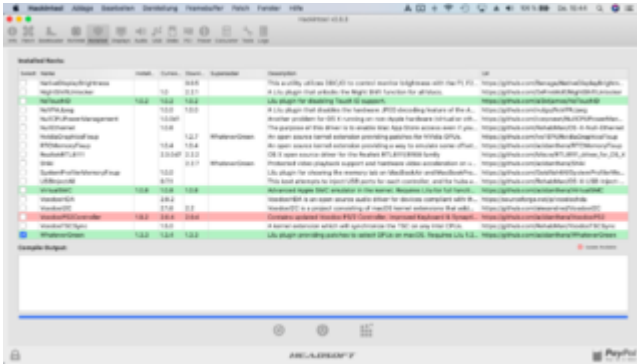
Hackintool Ablage Bearbeiten Darstellung Framebuffer Patch Fenster Hilfe

Hackintool v2.5.3

Installed Kexts:

| Install | Name | Install... | Curren... | Downl... | Superseder | Description | Url |
|---|---|---|---|---|---|---|---|
| | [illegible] | | | | | This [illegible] | https://github.com/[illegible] |
| | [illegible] | | | | | A Lilu plugin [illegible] | https://github.com/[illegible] |
| | NoTouchID | 1.0.2 | 1.0.2 | 1.0.2 | | Lilu plugin for disabling Touch ID support. | https://github.com/acidanthera/NoTouchID |
| | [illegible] | | | | | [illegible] | https://github.com/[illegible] |
| | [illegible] | | | | | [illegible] | https://github.com/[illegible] |
| | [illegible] | | | | | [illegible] | https://github.com/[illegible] |
| | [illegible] | | | | WhateverGreen | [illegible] | https://github.com/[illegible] |
| | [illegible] | | | | | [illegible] | https://github.com/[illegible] |
| | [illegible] | | | | | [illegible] | https://github.com/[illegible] |
| | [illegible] | | | | | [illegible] | https://github.com/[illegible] |
| | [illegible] | | | | WhateverGreen | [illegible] | https://github.com/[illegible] |
| | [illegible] | | | | | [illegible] | https://github.com/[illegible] |
| | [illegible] | | | | | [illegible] | https://github.com/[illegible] |
| | VirtualSMC | 1.0.8 | 1.0.8 | 1.0.8 | | Advanced Apple SMC emulator in the kernel. Requires Lilu for full funct... | https://github.com/acidanthera/VirtualSMC |
| | VoodooHDA | | | | | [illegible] | https://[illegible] |
| | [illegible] | | | | | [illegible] | https://github.com/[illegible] |
| | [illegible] | | | | | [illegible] | https://github.com/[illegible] |
| | VoodooPS2Controller | 2.0.4 | 2.0.4 | 2.0.4 | | Contains updated VoodooPS2Controller, improved Keyboard & Synapti... | https://github.com/acidanthera/VoodooPS2 |
| | VoodooTSCSync | | | | | A kernel extension which will synchronize the TSC on any Intel CPUs | https://github.com/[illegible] |
| | WhateverGreen | 1.3.0 | 1.3.4 | 1.3.4 | | Lilu plugin providing patches to select GPUs on macOS. Requires Lilu 1.2... | https://github.com/acidanthera/WhateverGreen |

Compile Output:

Hackintool v2.5.3

HEADSOFT

PayPal